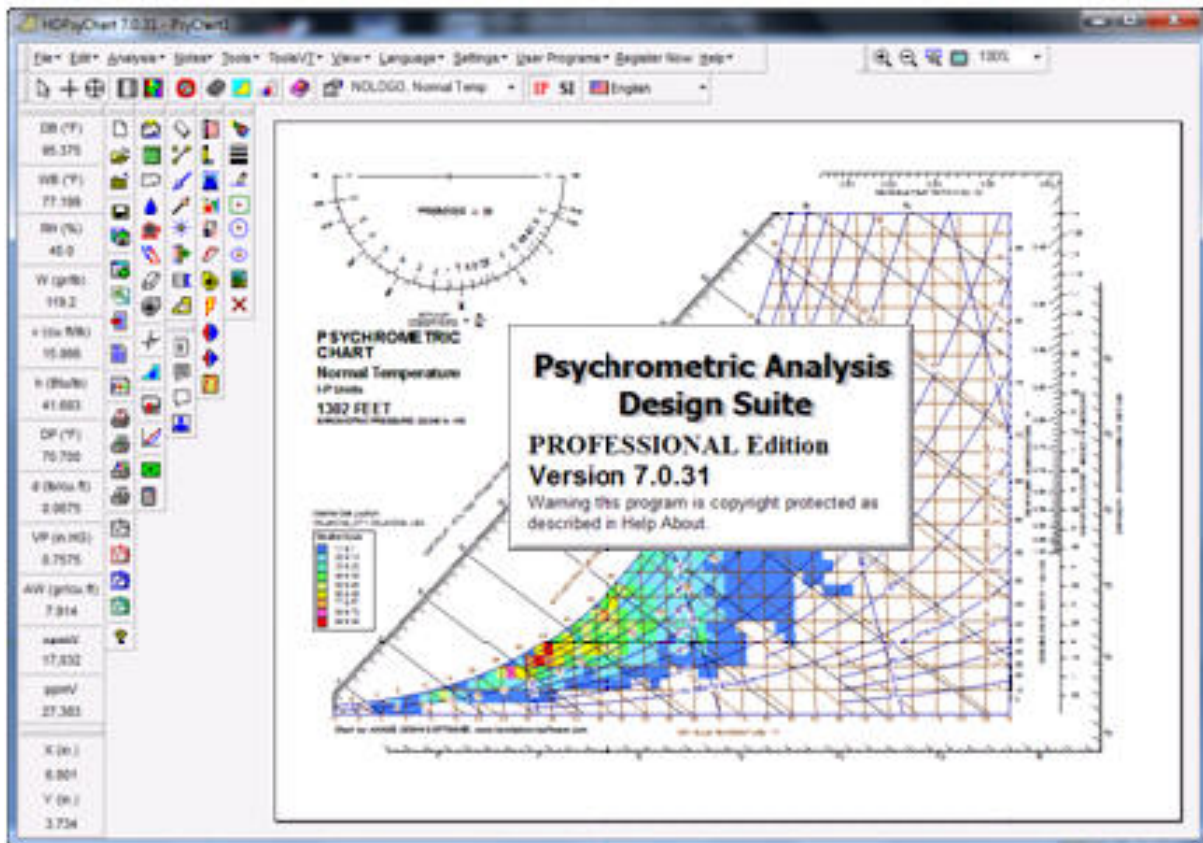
HDPsyChart 7.0.31 - PsyChart1

File▾ Edit▾ Analysis▾ Notes▾ Tools▾ ToolsVT▾ View▾ Language▾ Settings▾ User Programs▾ Register Now Help▾

100%

NOLOGO, Normal Temp

IP SI English

DB (°F)
85.375

WB (°F)
77.198

RH (%)
45.0

W (gr/lb)
119.2

v (cu ft/lb)
15.866

h (Btu/lb)
41.693

DP (°F)
70.700

d (lb/cu.ft)
0.0675

VP (in.HG)
0.7575

AW (gr/cu.ft)
7.914

ppmV
17,032

ppmV
27,383

X (in.)
6.801

Y (in.)
3.734

PSYCHROMETRIC CHART
Normal Temperature
I-P Units
1302 FEET

Psychrometric Analysis Design Suite
PROFESSIONAL Edition
Version 7.0.31
Warning this program is copyright protected as described in Help About.